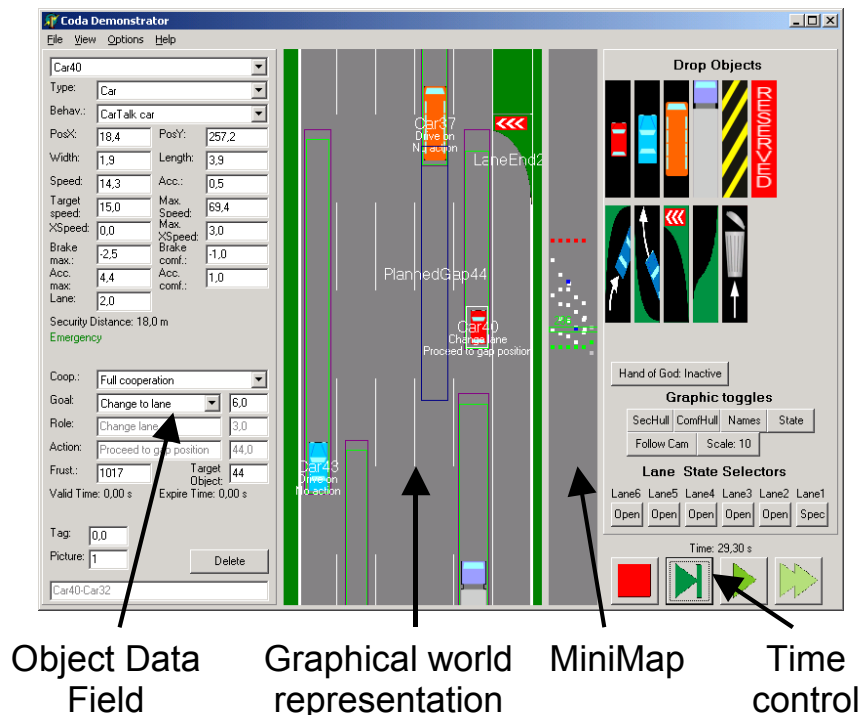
Coda Demonstrator

File View Options Help

Car40
Type: Car
Behav.: CarTalk car
PosX: 18,4 PosY: 257,2
Width: 1,9 Length: 3,9
Speed: 14,3 Acc.: 0,5
Target speed: 15,0 Max. Speed: 69,4
XSpeed: 0,0 Max. XSpeed: 3,0
Brake max.: -2,5 Brake comf.: -1,0
Acc. max: 4,4 Acc. comf.: 1,0
Lane: 2,0
Security Distance: 18,0 m
Emergency

Coop.: Full cooperation
Goal: Change to lane 6,0
Role: Change lane 3,0
Action: Proceed to gap position 44,0
Frust.: 1017 Target Object: 44
Valid Time: 0,00 s Expire Time: 0,00 s

Tag: 0,0
Picture: 1
Delete
Car40-Car32

Car37
Drive on
No action
LaneEnd2
PlannedGap44
Car40
Change lane
Proceed to gap position
Car43
Drive on
No action

Drop Objects
RESERVED

Hand of God: Inactive
Graphic toggles
SecHull ComfHull Names State
Follow Cam Scale: 10
Lane State Selectors
Lane6 Lane5 Lane4 Lane3 Lane2 Lane1
Open Open Open Open Open Spec
Time: 29,30 s

Object Data Field
Graphical world representation
MiniMap
Time control